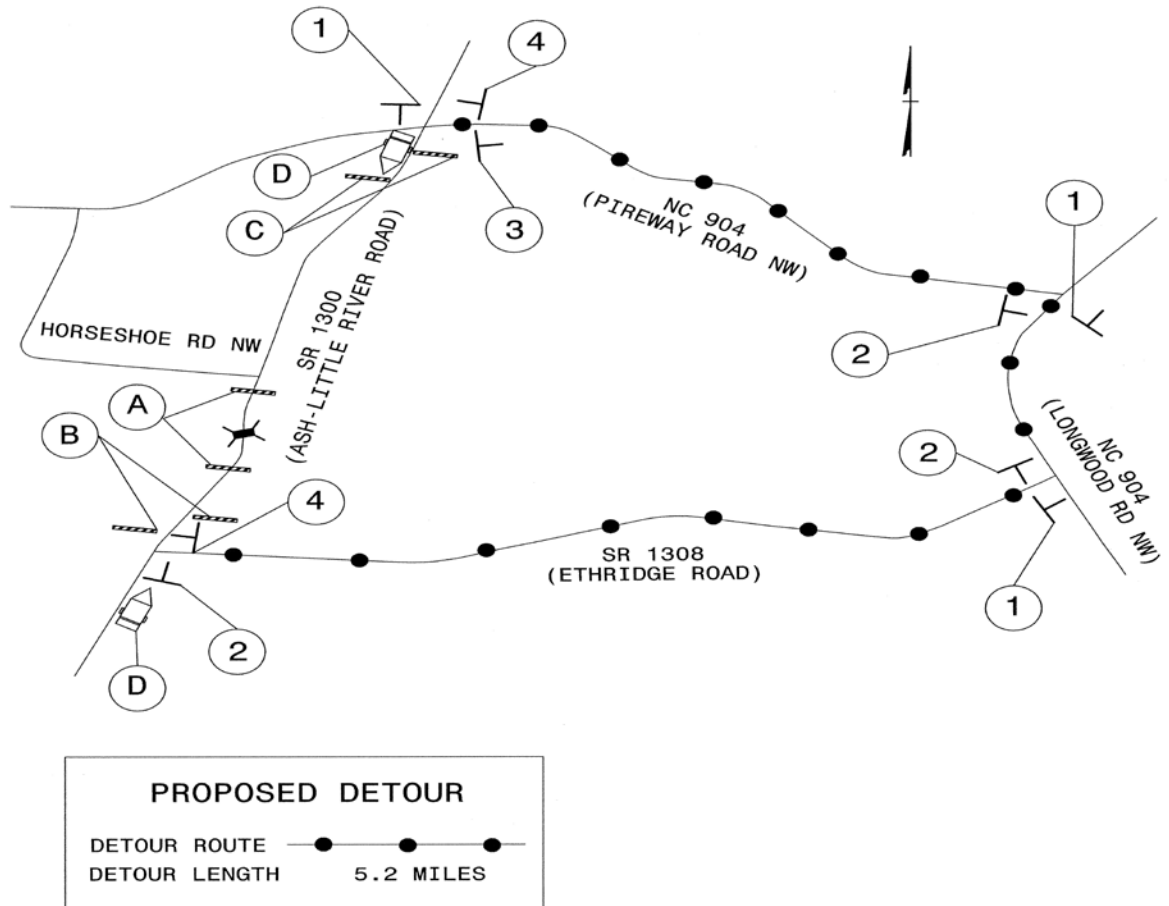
1
4
D
C
3
NC 904
(PIREWAY ROAD NW)
1
HORSESHOE RD NW
SR 1300
(ASH-LITTLE RIVER ROAD)
2
A
B
4
2
NC 904
(LONGWOOD RD NW)
SR 1308
(ETHRIDGE ROAD)
1
2
D

PROPOSED DETOUR
DETOUR ROUTE
DETOUR LENGTH 5.2 MILES